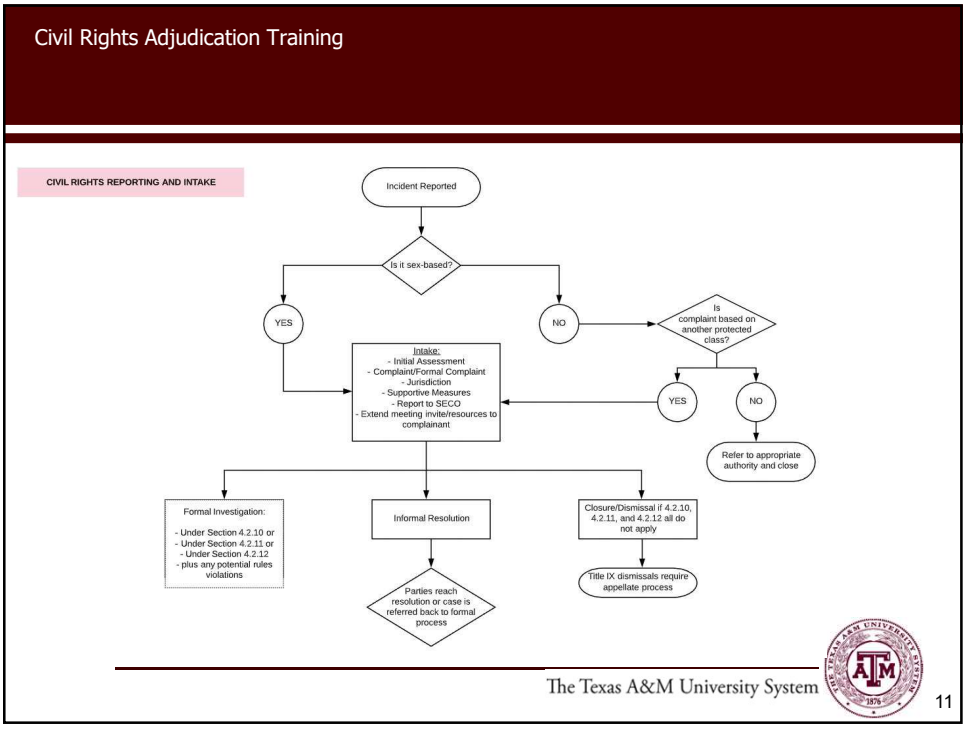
Civil Rights Adjudication Training

CIVIL RIGHTS REPORTING AND INTAKE

Incident Reported

Is it sex-based?

YES

NO

Is complaint based on another protected class?

Intake:
- Initial Assessment
- Complaint/Formal Complaint
- Jurisdiction
- Supportive Measures
- Report to SECO
- Extend meeting invite/resources to complainant

YES

NO

Refer to appropriate authority and close

Formal Investigation:

- Under Section 4.2.10 or
- Under Section 4.2.11 or
- Under Section 4.2.12
- plus any potential rules violations

Informal Resolution

Parties reach resolution or case is referred back to formal process

Closure/Dismissal if 4.2.10, 4.2.11, and 4.2.12 all do not apply

Title IX dismissals require appellate process

The Texas A&M University System

THE TEXAS A&M UNIVERSITY SYSTEM 1876

11